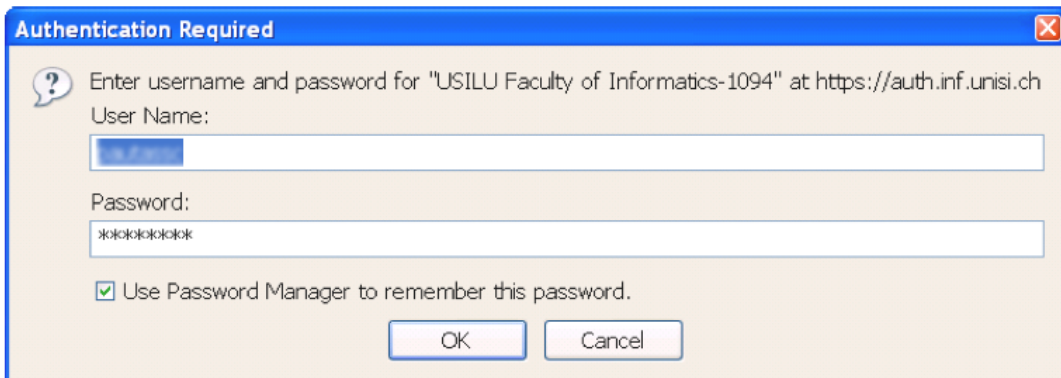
Authentication Required

Enter username and password for "USILU Faculty of Informatics-1094" at https://auth.inf.unisi.ch

User Name:

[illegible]

Password:

********

Use Password Manager to remember this password.

OK

Cancel